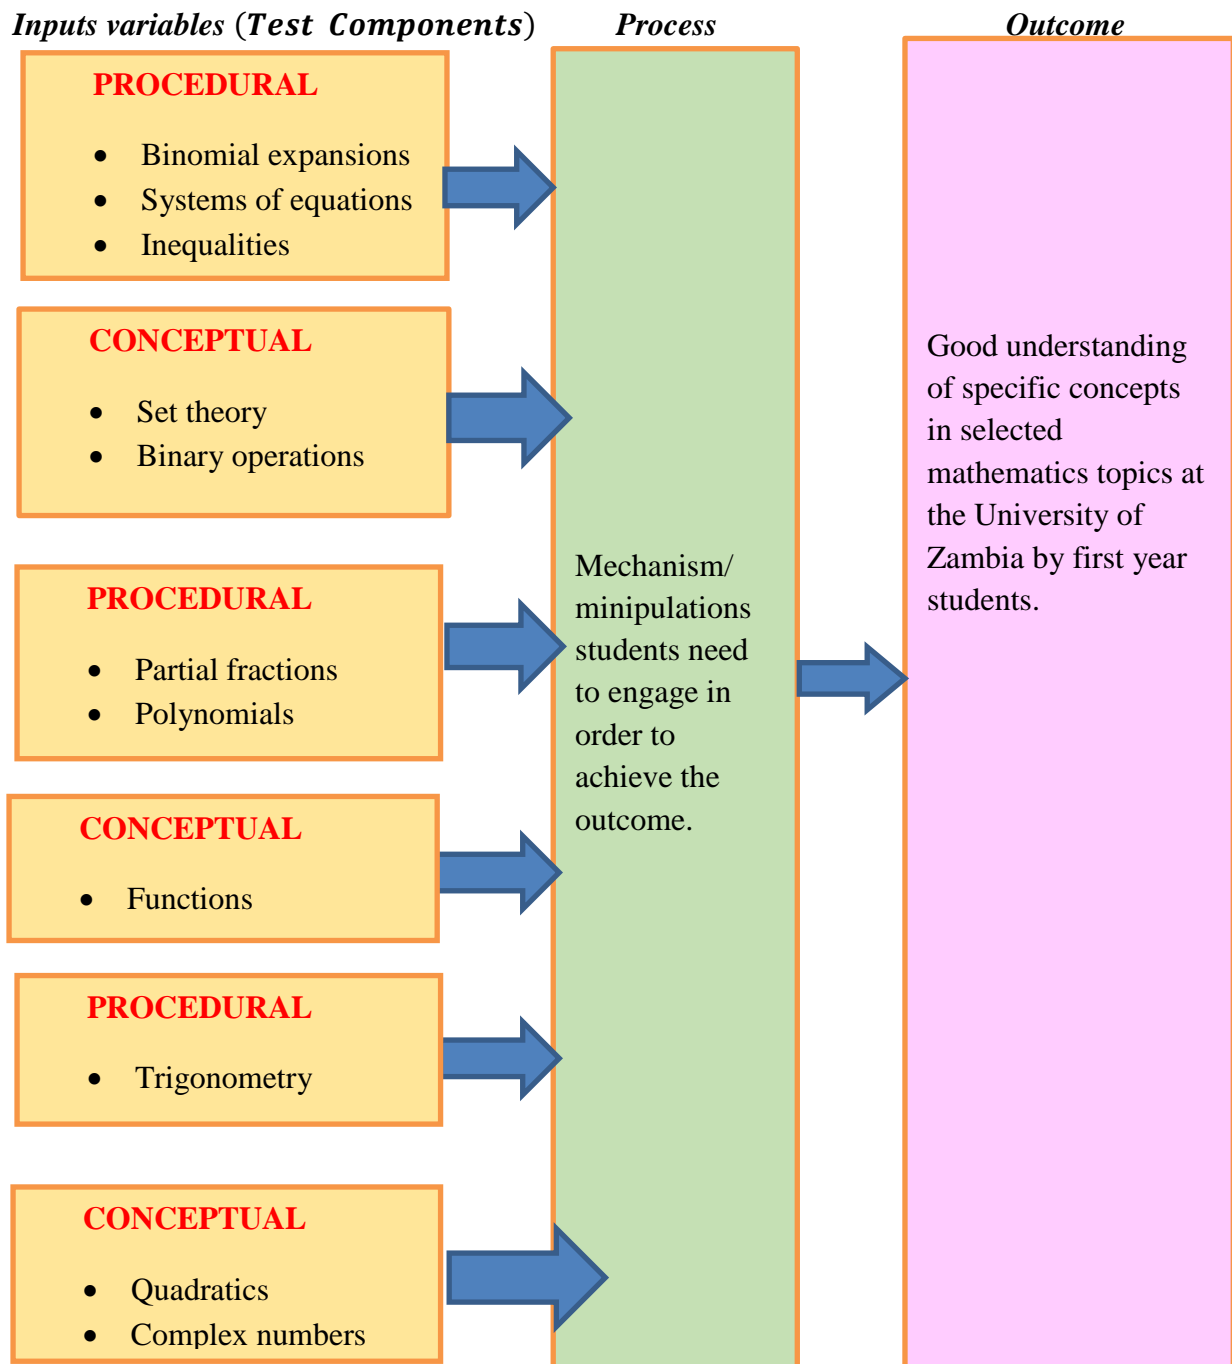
Inputs variables (Test Components)

Process

Outcome

PROCEDURAL

- Binomial expansions
- Systems of equations
- Inequalities

CONCEPTUAL

- Set theory
- Binary operations

PROCEDURAL

- Partial fractions
- Polynomials

CONCEPTUAL

- Functions

PROCEDURAL

- Trigonometry

CONCEPTUAL

- Quadratics
- Complex numbers

Mechanism/ minipulations students need to engage in order to achieve the outcome.

Good understanding of specific concepts in selected mathematics topics at the University of Zambia by first year students.